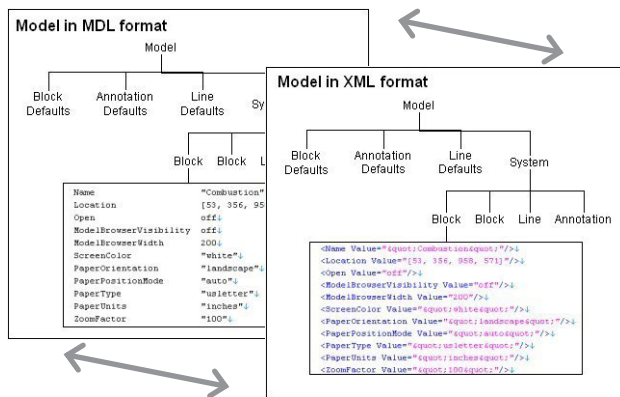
Model in MDL format

Model

Block Defaults

Annotation Defaults

Line Defaults

Sy

Block

Block

L

| Name | "Combustion" |
|---|---|
| Location | [53, 356, 95 |
| Open | off↓ |
| ModelBrowserVisibility | off↓ |
| ModelBrowserWidth | 200↓ |
| ScreenColor | "white"↓ |
| PaperOrientation | "landscape"↓ |
| PaperPositionMode | "auto"↓ |
| PaperType | "usletter"↓ |
| PaperUnits | "inches"↓ |
| ZoomFactor | "100"↓ |

Model in XML format

Model

Block Defaults

Annotation Defaults

Line Defaults

System

Block

Block

Line

Annotation

<Name Value="&quot;Combustion&quot;"/>↓
<Location Value="[53, 356, 958, 571]"/>↓
<Open Value="off"/>↓
<ModelBrowserVisibility Value="off"/>↓
<ModelBrowserWidth Value="200"/>↓
<ScreenColor Value="&quot;white&quot;"/>↓
<PaperOrientation Value="&quot;landscape&quot;"/>↓
<PaperPositionMode Value="&quot;auto&quot;"/>↓
<PaperType Value="&quot;usletter&quot;"/>↓
<PaperUnits Value="&quot;inches&quot;"/>↓
<ZoomFactor Value="&quot;100&quot;"/>↓